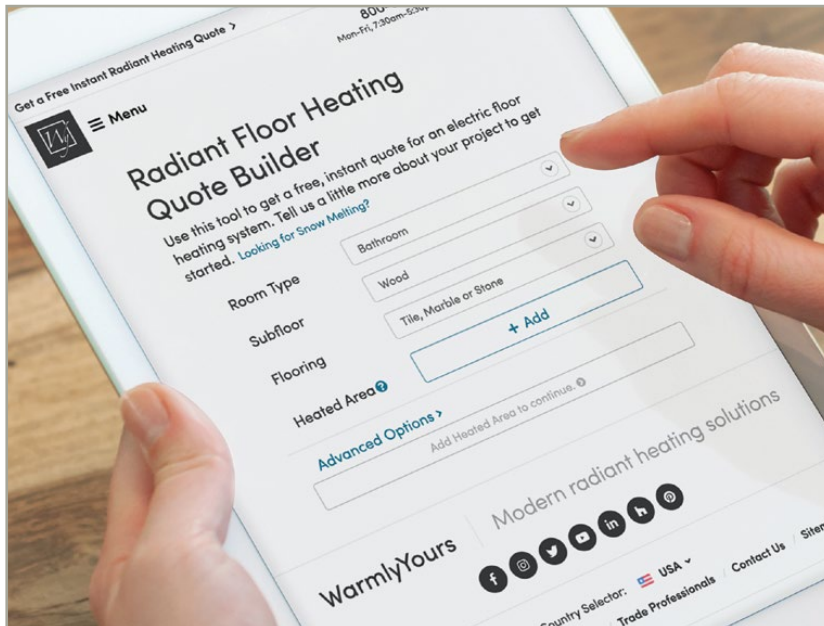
Get a Free Instant Radiant Heating Quote >

800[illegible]
Mon-Fri, 7:30am-5:3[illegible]

WY

≡ Menu

Radiant Floor Heating Quote Builder

Use this tool to get a free, instant quote for an electric floor heating system. Tell us a little more about your project to get started. Looking for Snow Melting?

Room Type
Bathroom

Subfloor
Wood

Flooring
Tile, Marble or Stone

Heated Area
+ Add

Advanced Options >

Add Heated Area to continue.

WarmlyYours

Modern radiant heating solutions

Country Selector: USA

Trade Professionals

Contact Us

Site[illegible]